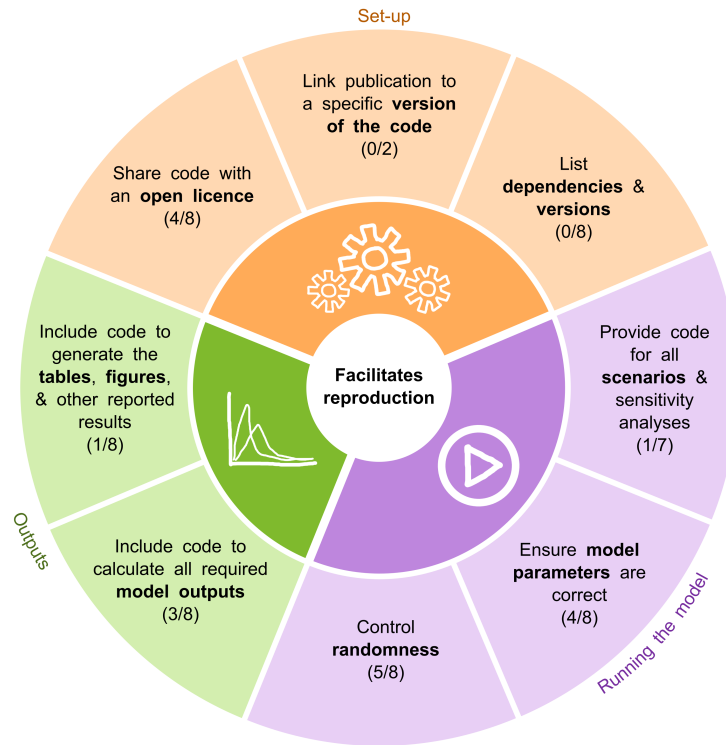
Set-up

Link publication to a specific **version of the code** (0/2)

List **dependencies** & **versions** (0/8)

Share code with an **open licence** (4/8)

Facilitates reproduction

Provide code for all **scenarios** & sensitivity analyses (1/7)

Include code to generate the **tables**, **figures**, & other reported results (1/8)

Outputs

Include code to calculate all required **model outputs** (3/8)

Ensure **model parameters** are correct (4/8)

Control **randomness** (5/8)

Running the model